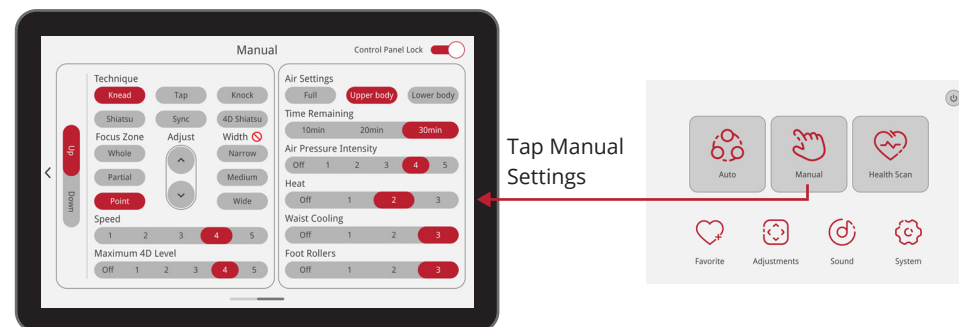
Manual

Control Panel Lock

Up

Down

Technique

Knead Tap Knock

Shiatsu Sync 4D Shiatsu

Focus Zone

Adjust

Width

Whole

Narrow

Partial

Medium

Point

Wide

Speed

1 2 3 4 5

Maximum 4D Level

Off 1 2 3 4 5

Air Settings

Full Upper body Lower body

Time Remaining

10min 20min 30min

Air Pressure Intensity

Off 1 2 3 4 5

Heat

Off 1 2 3

Waist Cooling

Off 1 2 3

Foot Rollers

Off 1 2 3

Tap Manual Settings

Auto

Manual

Health Scan

Favorite

Adjustments

Sound

System